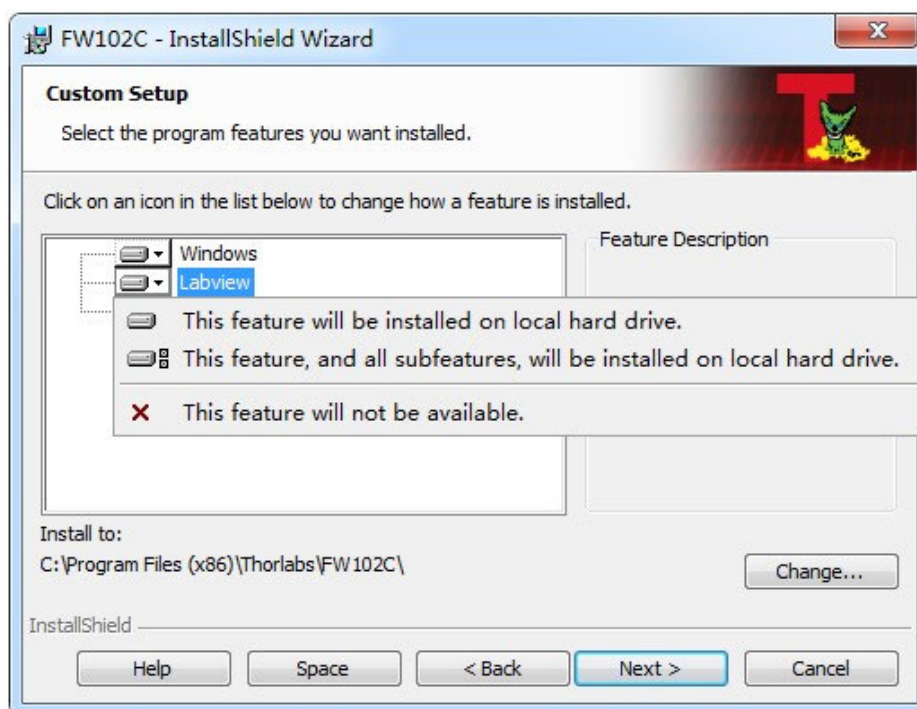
FW102C - InstallShield Wizard

Custom Setup

Select the program features you want installed.

Click on an icon in the list below to change how a feature is installed.

Windows

Labview

Feature Description

This feature will be installed on local hard drive.

This feature, and all subfeatures, will be installed on local hard drive.

This feature will not be available.

Install to:

C:\Program Files (x86)\Thorlabs\FW102C\

Change...

InstallShield

Help

Space

< Back

Next >

Cancel